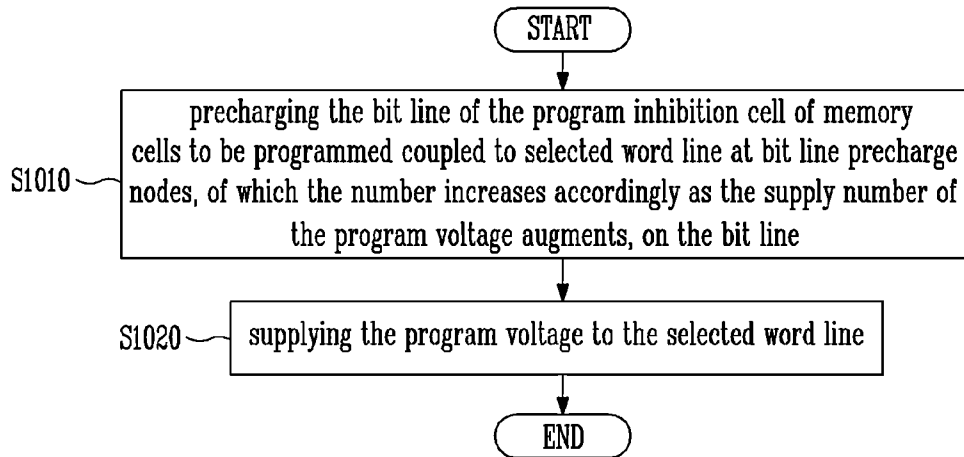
START

S1010

precharging the bit line of the program inhibition cell of memory cells to be programmed coupled to selected word line at bit line precharge nodes, of which the number increases accordingly as the supply number of the program voltage augments, on the bit line

S1020

supplying the program voltage to the selected word line

END